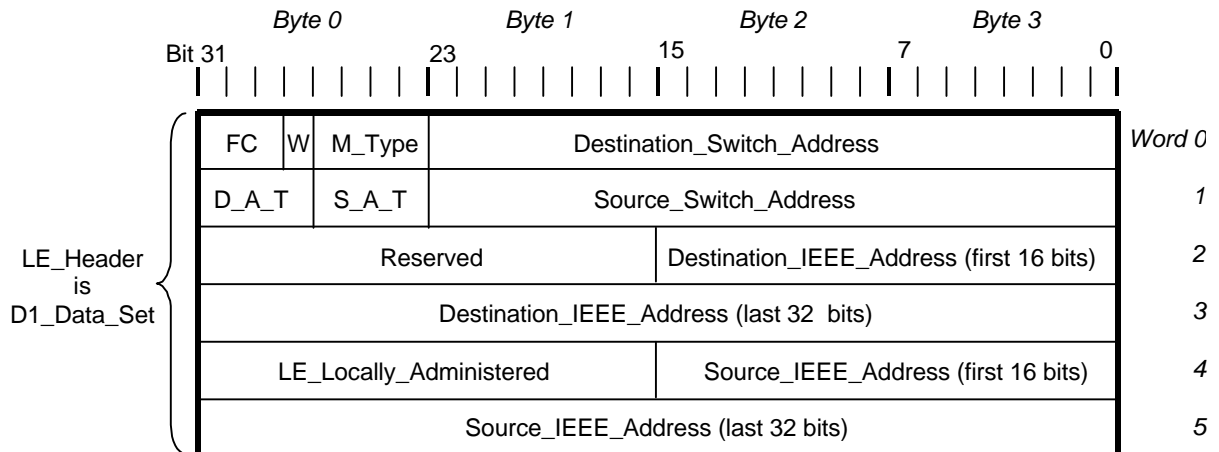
Byte 0 Byte 1 Byte 2 Byte 3

Bit 31 23 15 7 0

| FC | W | M_Type | Destination_Switch_Address | Word 0 |
|---|---|---|---|---|
| D_A_T | | S_A_T | Source_Switch_Address | 1 |
| Reserved | | | Destination_IEEE_Address (first 16 bits) | 2 |
| Destination_IEEE_Address (last 32 bits) | | | | 3 |
| LE_Locally_Administered | | | Source_IEEE_Address (first 16 bits) | 4 |
| Source_IEEE_Address (last 32 bits) | | | | 5 |

LE_Header is D1_Data_Set